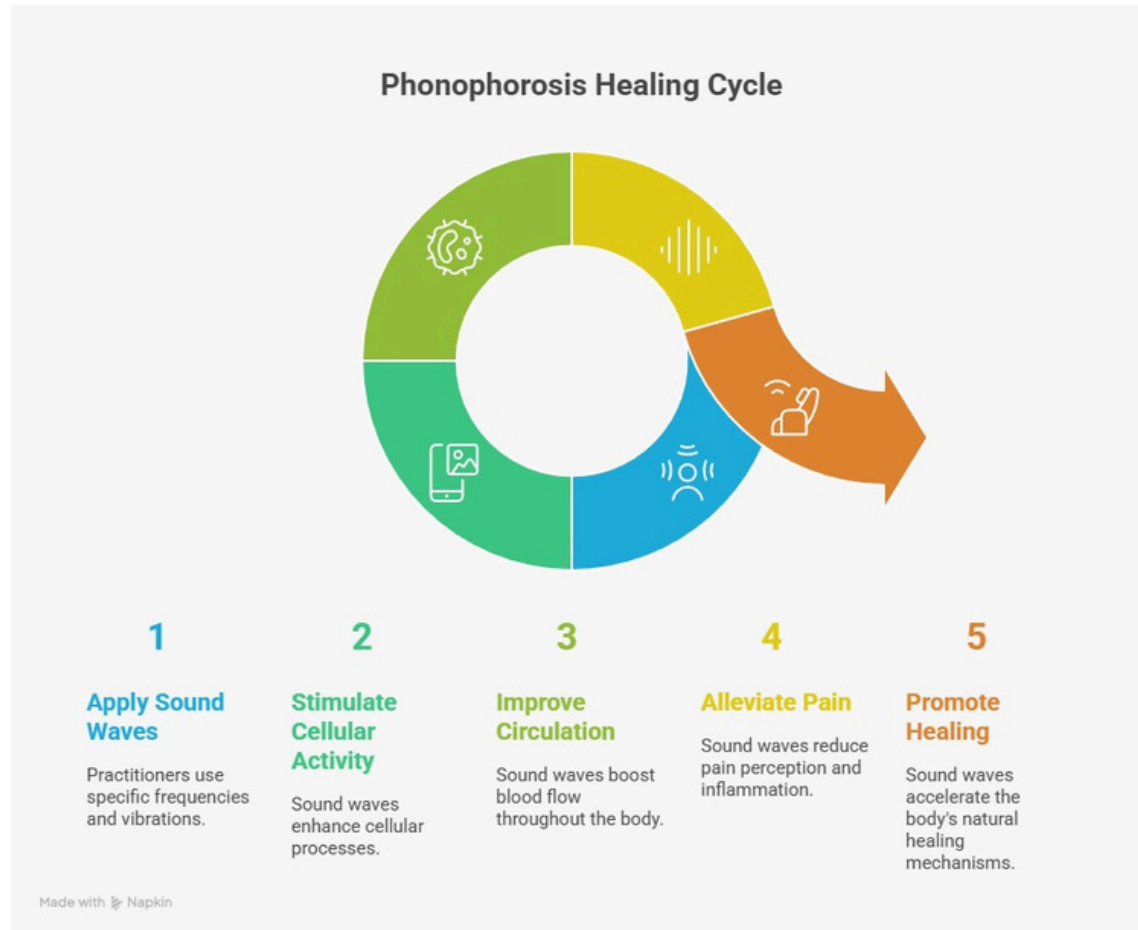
Phonophorosis Healing Cycle

1

Apply Sound Waves

Practitioners use specific frequencies and vibrations.

2

Stimulate Cellular Activity

Sound waves enhance cellular processes.

3

Improve Circulation

Sound waves boost blood flow throughout the body.

4

Alleviate Pain

Sound waves reduce pain perception and inflammation.

5

Promote Healing

Sound waves accelerate the body's natural healing mechanisms.

Made with Napkin